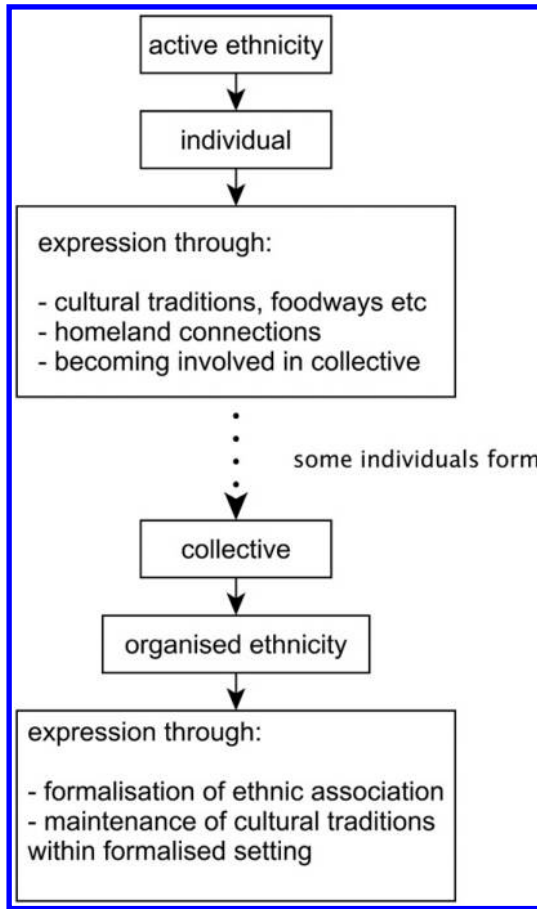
active ethnicity

individual

expression through:

- cultural traditions, foodways etc
- homeland connections
- becoming involved in collective

some individuals form

collective

organised ethnicity

expression through:

- formalisation of ethnic association
- maintenance of cultural traditions within formalised setting